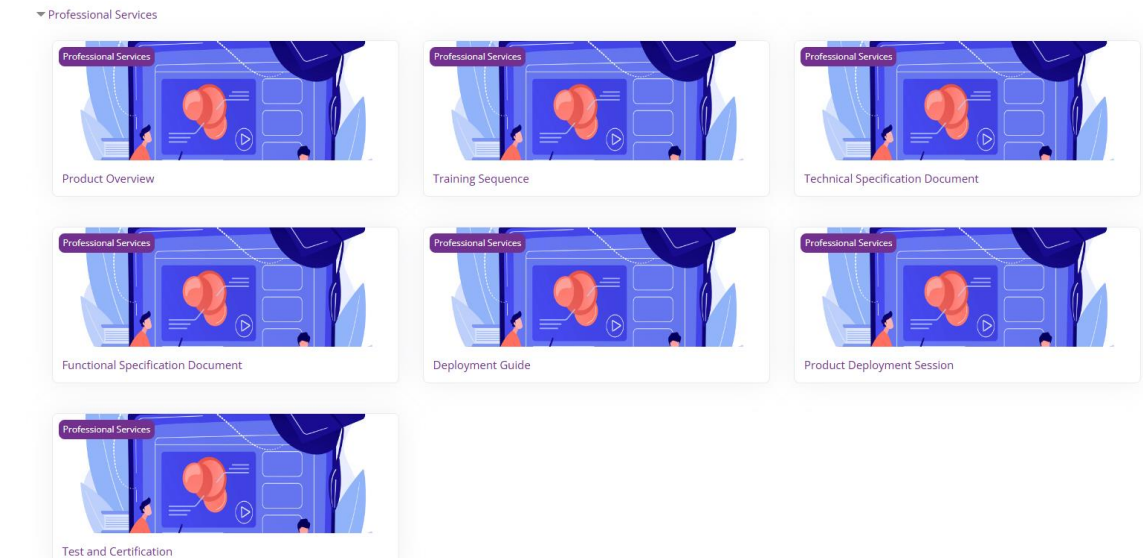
▾ Professional Services

Professional Services

Product Overview

Professional Services

Training Sequence

Professional Services

Technical Specification Document

Professional Services

Functional Specification Document

Professional Services

Deployment Guide

Professional Services

Product Deployment Session

Professional Services

Test and Certification